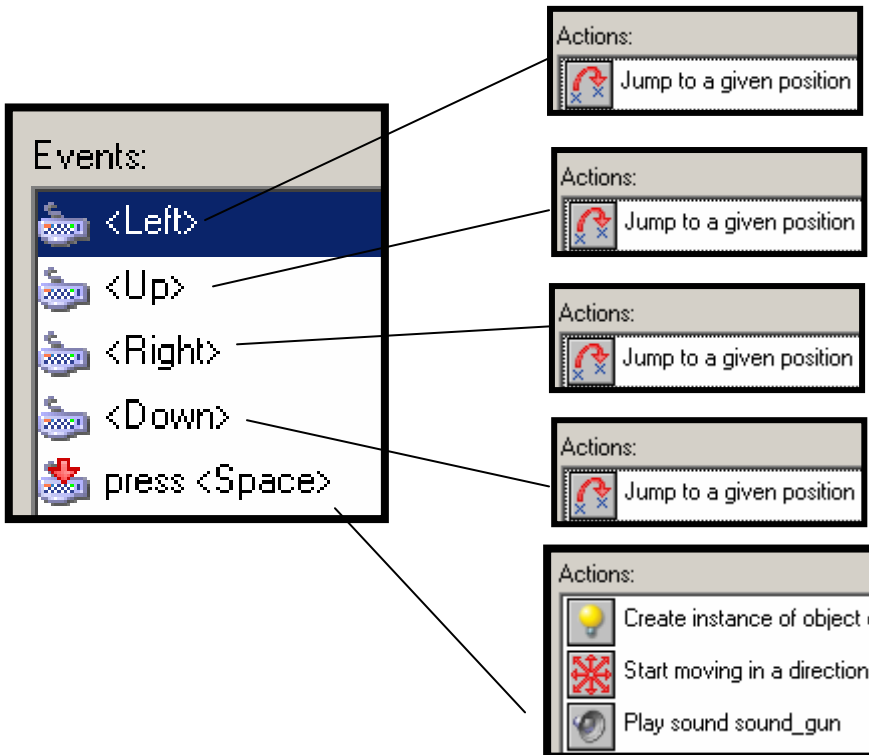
Events:
<Left>
<Up>
<Right>
<Down>
press <Space>

Actions:
Jump to a given position

Actions:
Jump to a given position

Actions:
Jump to a given position

Actions:
Jump to a given position

Actions:
Create instance of object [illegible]
Start moving in a direction
Play sound sound_gun